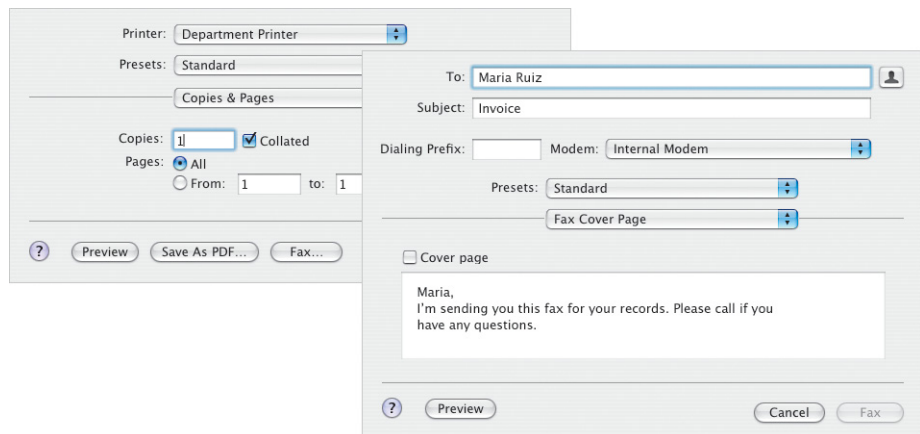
Printer: Department Printer

Presets: Standard

Copies & Pages

Copies: 1 Collated

Pages: All

From: 1 to: 1

?

Preview

Save As PDF...

Fax...

To: Maria Ruiz

Subject: Invoice

Dialing Prefix:

Modem: Internal Modem

Presets: Standard

Fax Cover Page

Cover page

Maria,
I'm sending you this fax for your records. Please call if you have any questions.

?

Preview

Cancel

Fax